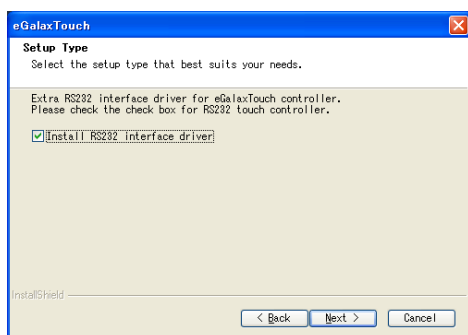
eGalaxTouch

Setup Type
Select the setup type that best suits your needs.

Extra RS232 interface driver for eGalaxTouch controller.
Please check the check box for RS232 touch controller.

Install RS232 interface driver

InstallShield

< Back
Next >
Cancel